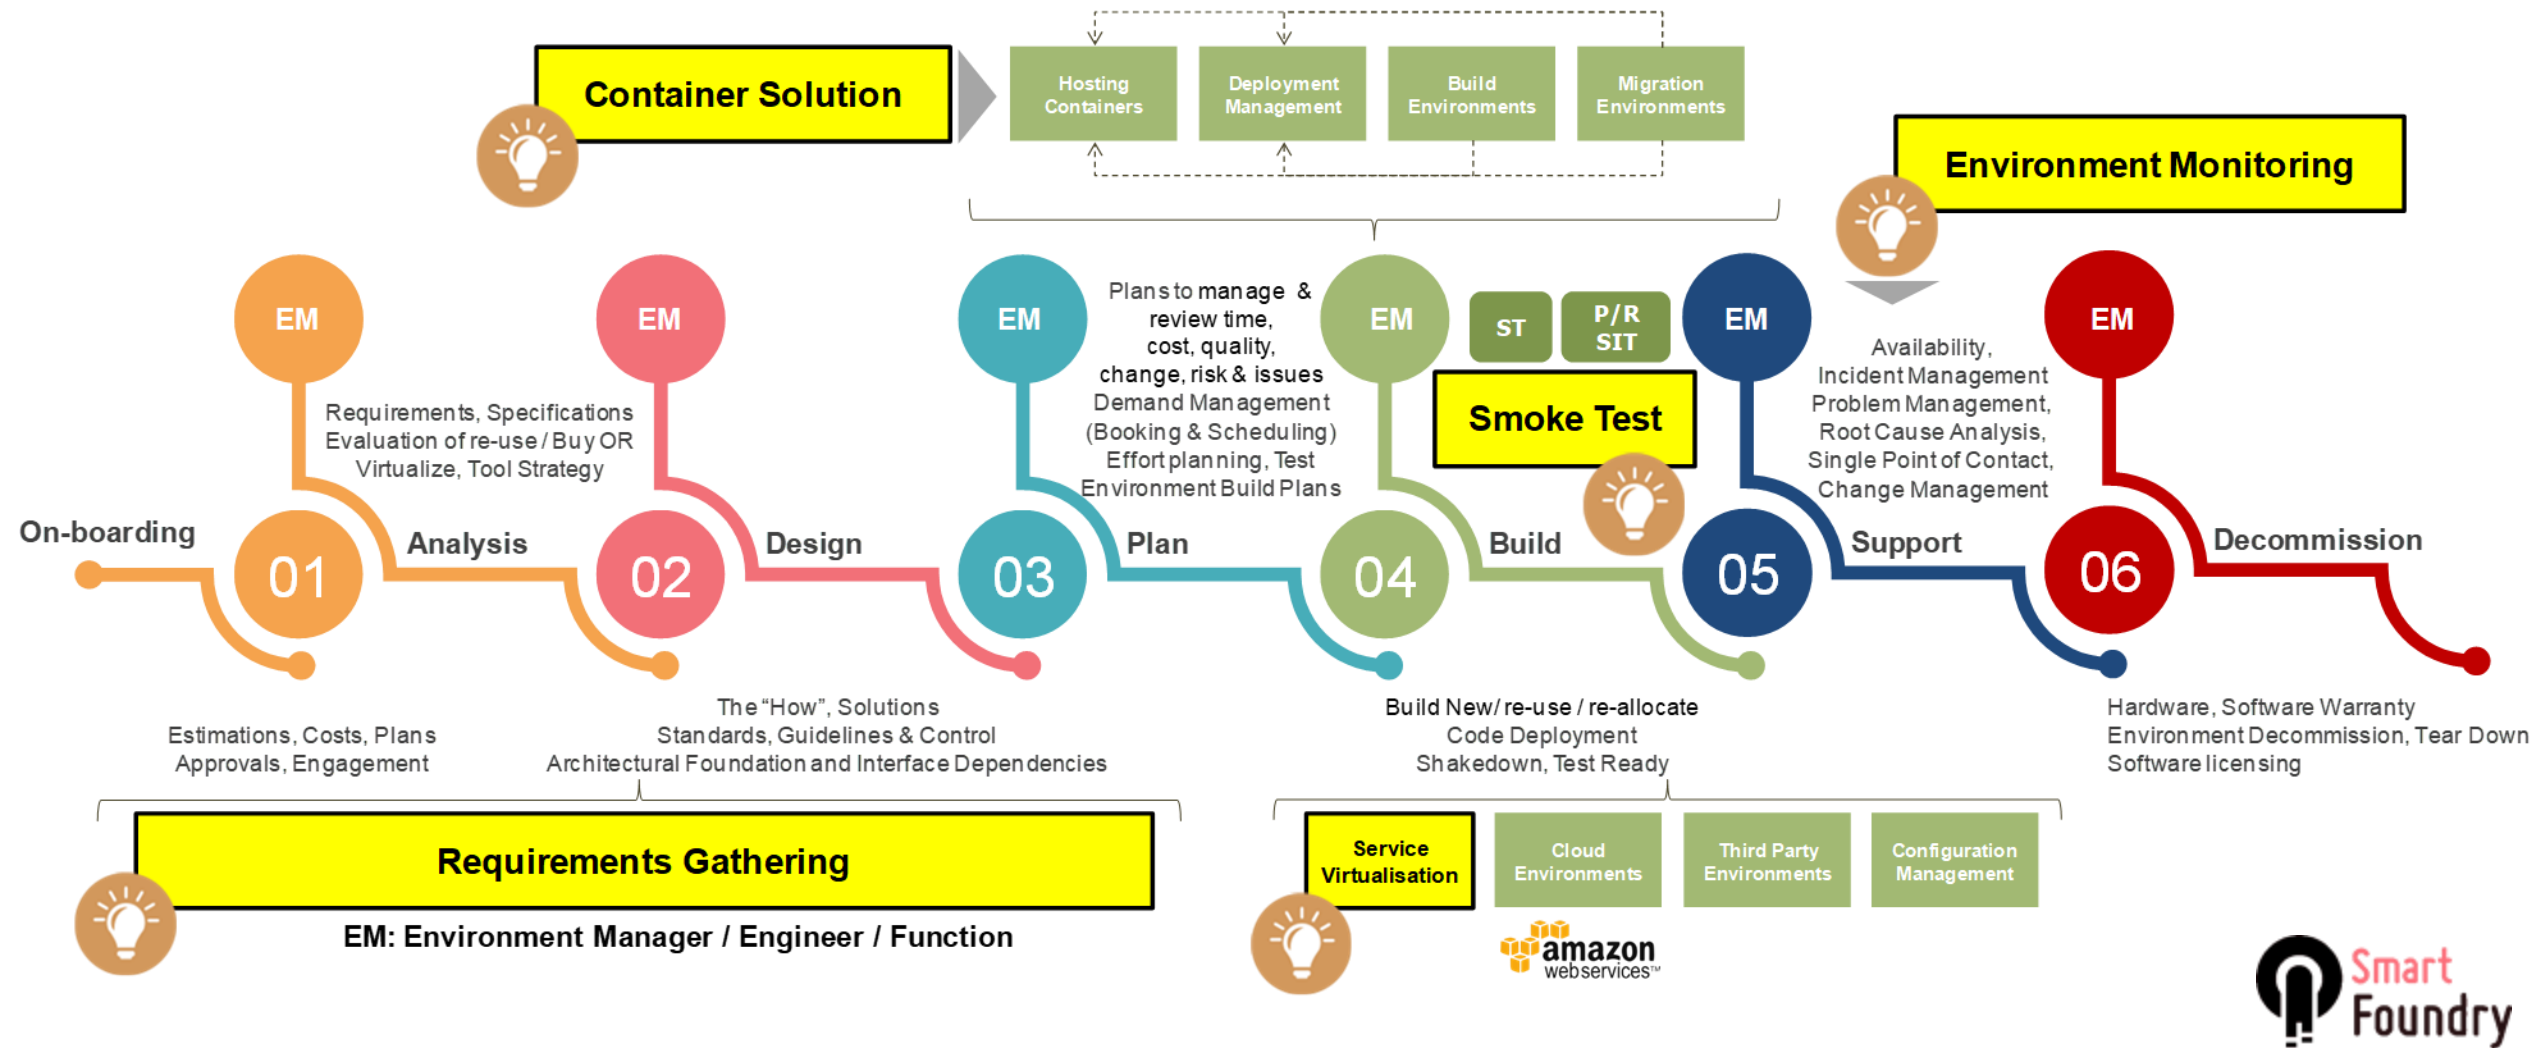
Container Solution

Hosting Containers

Deployment Management

Build Environments

Migration Environments

Environment Monitoring

EM

EM

EM

EM

ST

P/R SIT

EM

EM

Requirements, Specifications Evaluation of re-use / Buy OR Virtualize, Tool Strategy

Plans to manage & review time, cost, quality, change, risk & issues Demand Management (Booking & Scheduling) Effort planning, Test Environment Build Plans

Smoke Test

Availability, Incident Management Problem Management, Root Cause Analysis, Single Point of Contact, Change Management

On-boarding

01

Analysis

02

Design

03

Plan

04

Build

05

Support

06

Decommission

Estimations, Costs, Plans Approvals, Engagement

The “How”, Solutions Standards, Guidelines & Control Architectural Foundation and Interface Dependencies

Build New / re-use / re-allocate Code Deployment Shakedown, Test Ready

Hardware, Software Warranty Environment Decommission, Tear Down Software licensing

Requirements Gathering

EM: Environment Manager / Engineer / Function

Service Virtualisation

Cloud Environments

Third Party Environments

Configuration Management

amazon webservices™

Smart Foundry